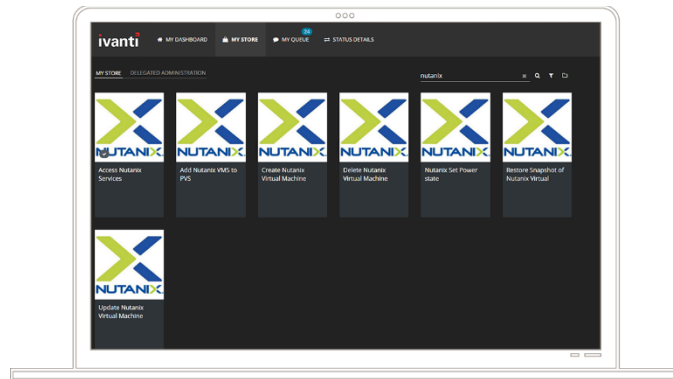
ivanti

MY DASHBOARD

MY STORE

24

MY QUEUE

STATUS DETAILS

MY STORE

DELEGATED ADMINISTRATION

nutanix

NUTANIX

Access Nutanix Services

NUTANIX

Add Nutanix VMS to PVS

NUTANIX

Create Nutanix Virtual Machine

NUTANIX

Delete Nutanix Virtual Machine

NUTANIX

Nutanix Set Power state

NUTANIX

Restore Snapshot of Nutanix Virtual

NUTANIX

Update Nutanix Virtual Machine